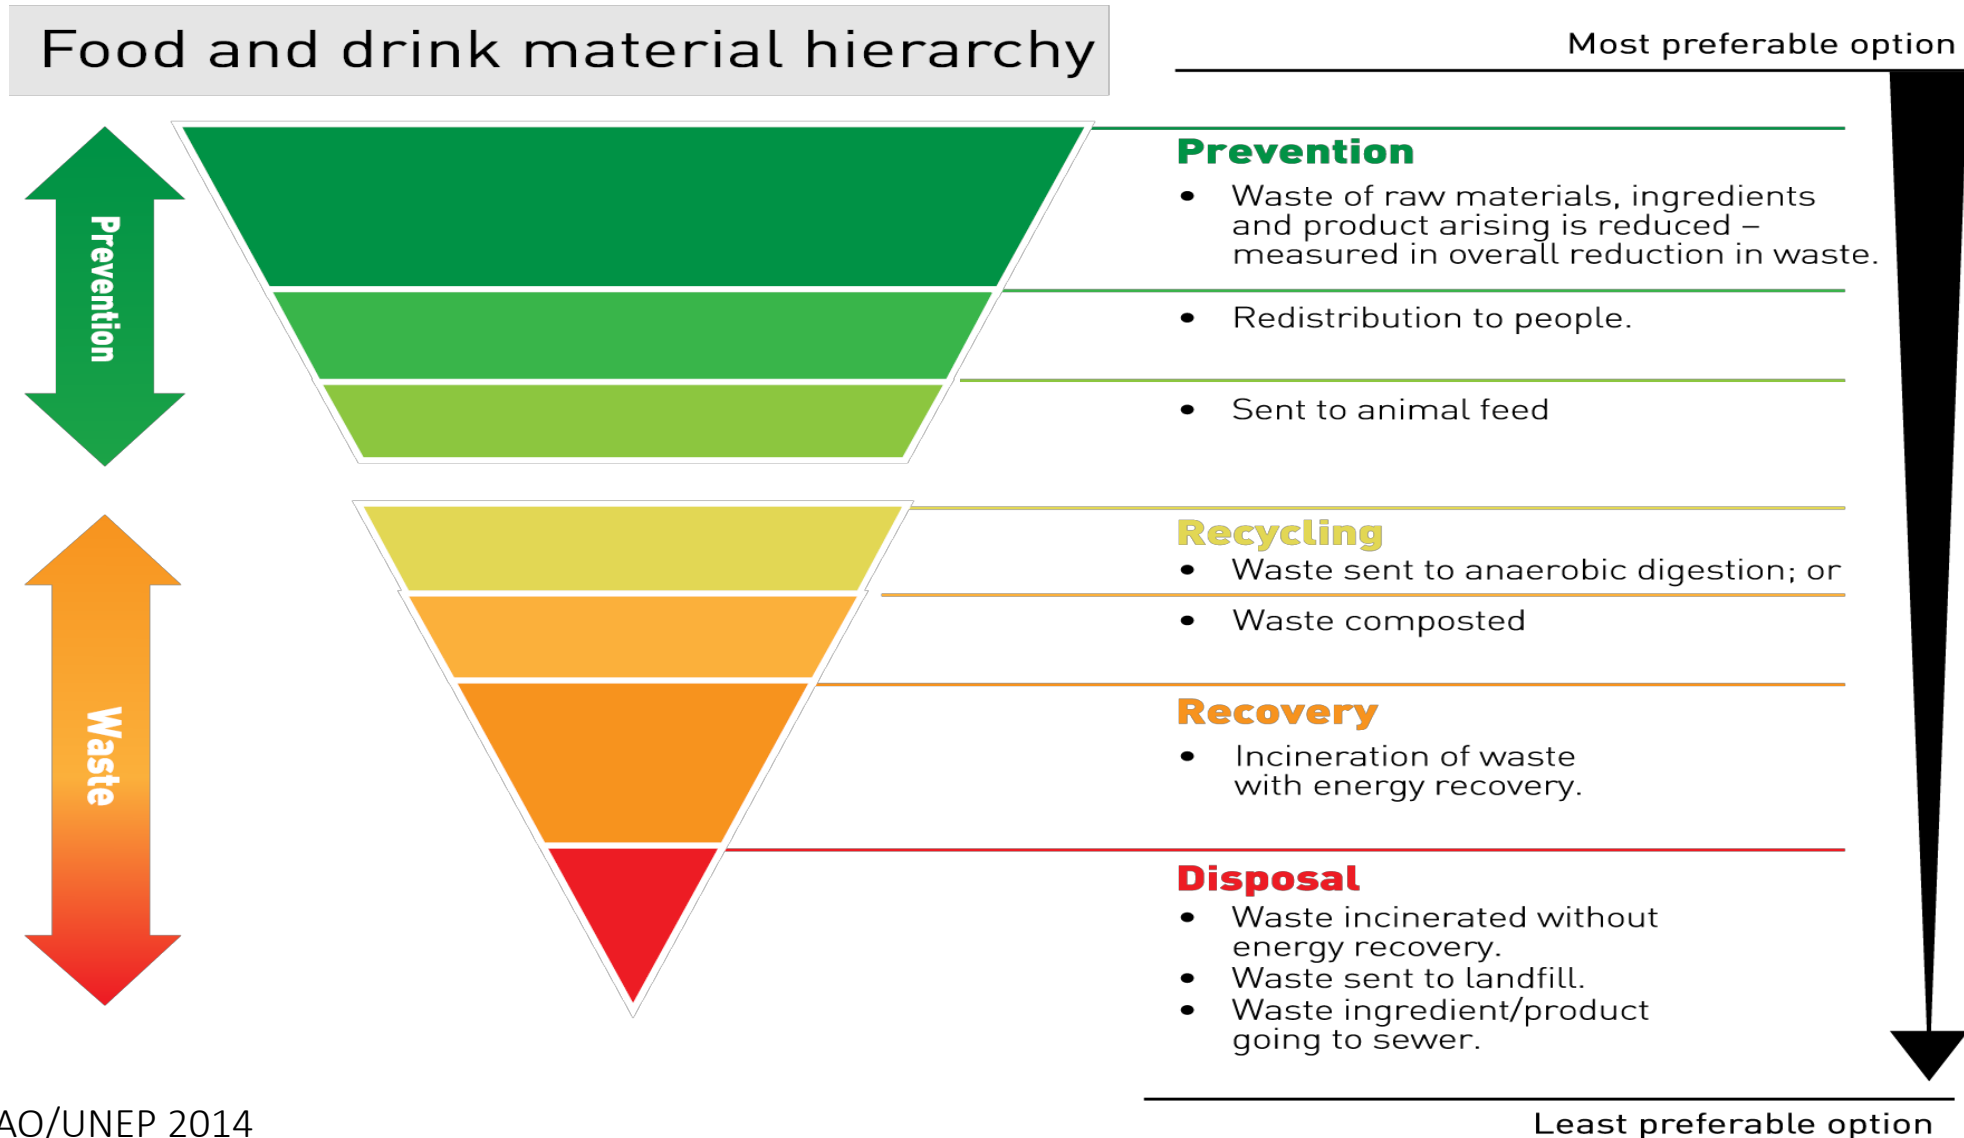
Food and drink material hierarchy

Most preferable option

Prevention

Prevention
- Waste of raw materials, ingredients and product arising is reduced – measured in overall reduction in waste.
- Redistribution to people.
- Sent to animal feed

Waste

Recycling
- Waste sent to anaerobic digestion; or
- Waste composted

Recovery
- Incineration of waste with energy recovery.

Disposal
- Waste incinerated without energy recovery.
- Waste sent to landfill.
- Waste ingredient/product going to sewer.

AO/UNEP 2014

Least preferable option